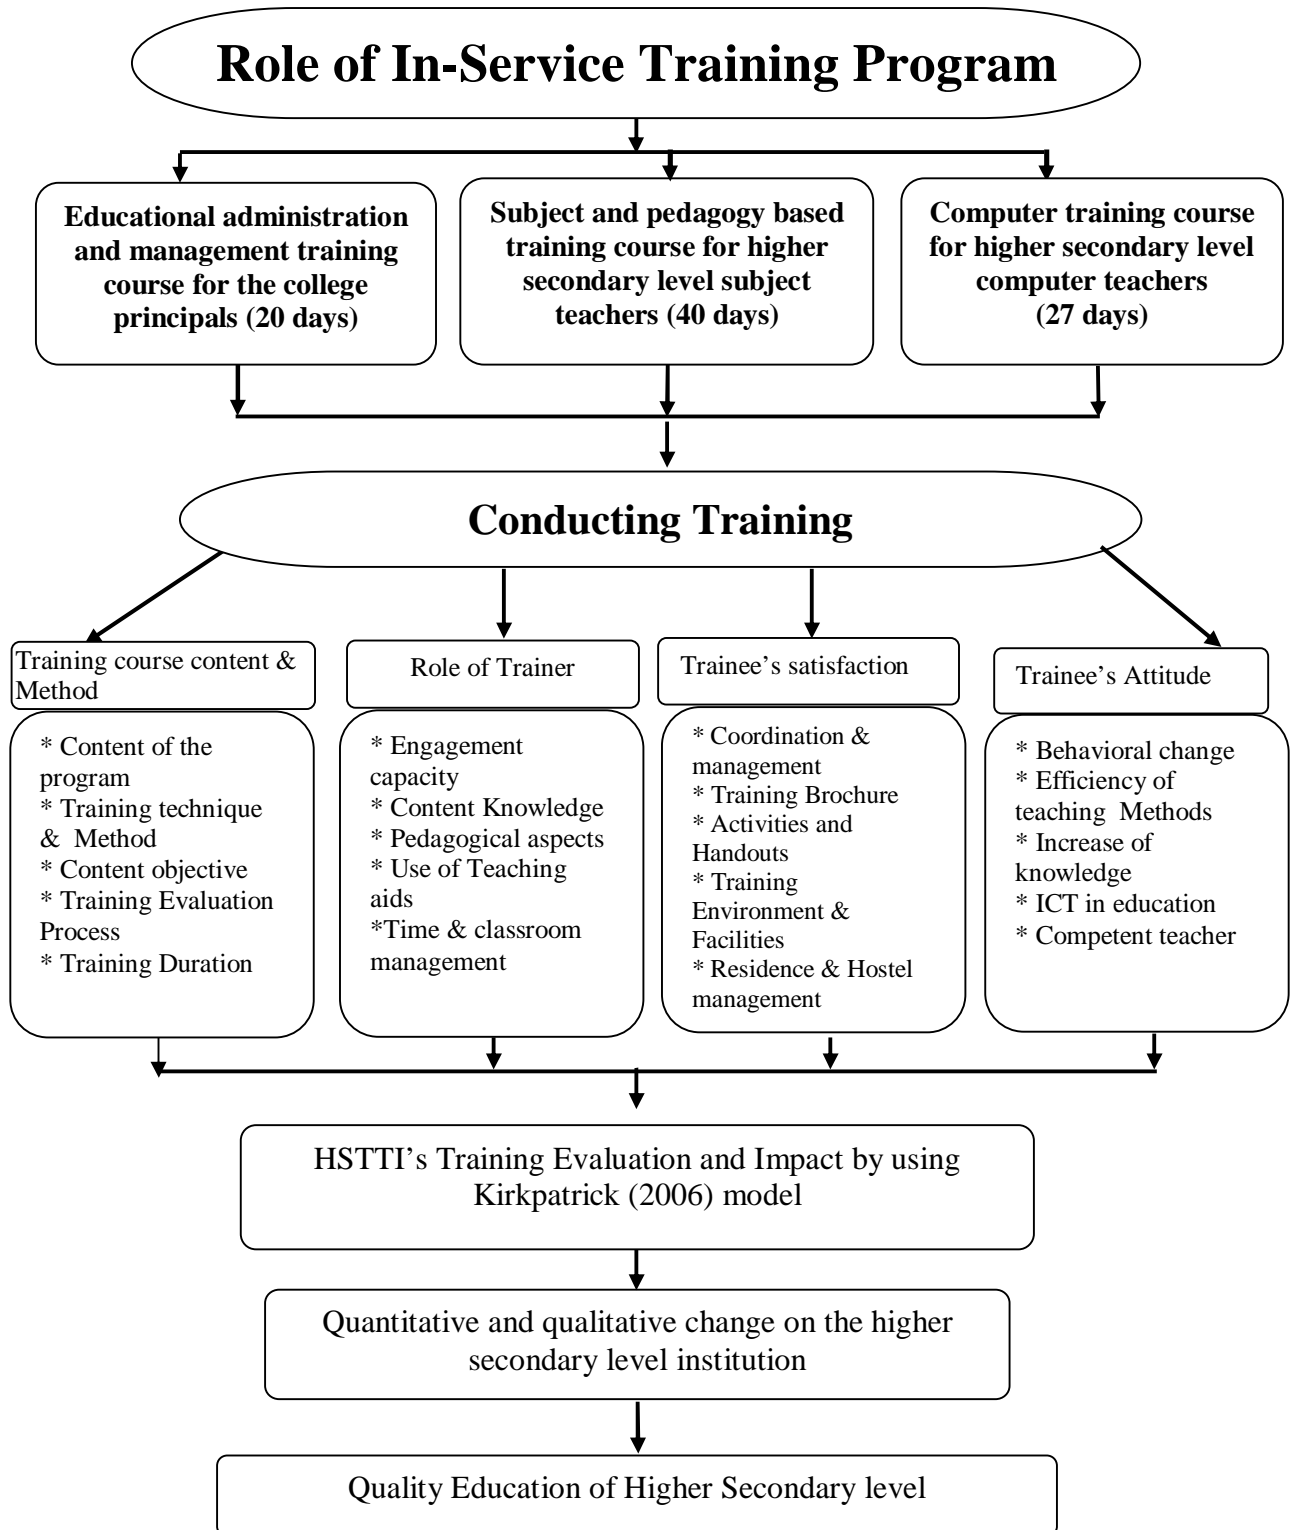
Role of In-Service Training Program

Educational administration and management training course for the college principals (20 days)

Subject and pedagogy based training course for higher secondary level subject teachers (40 days)

Computer training course for higher secondary level computer teachers (27 days)

Conducting Training

Training course content & Method

* Content of the program
* Training technique & Method
* Content objective
* Training Evaluation Process
* Training Duration

Role of Trainer

* Engagement capacity
* Content Knowledge
* Pedagogical aspects
* Use of Teaching aids
*Time & classroom management

Trainee's satisfaction

* Coordination & management
* Training Brochure
* Activities and Handouts
* Training Environment & Facilities
* Residence & Hostel management

Trainee's Attitude

* Behavioral change
* Efficiency of teaching Methods
* Increase of knowledge
* ICT in education
* Competent teacher

HSTTI's Training Evaluation and Impact by using Kirkpatrick (2006) model

Quantitative and qualitative change on the higher secondary level institution

Quality Education of Higher Secondary level